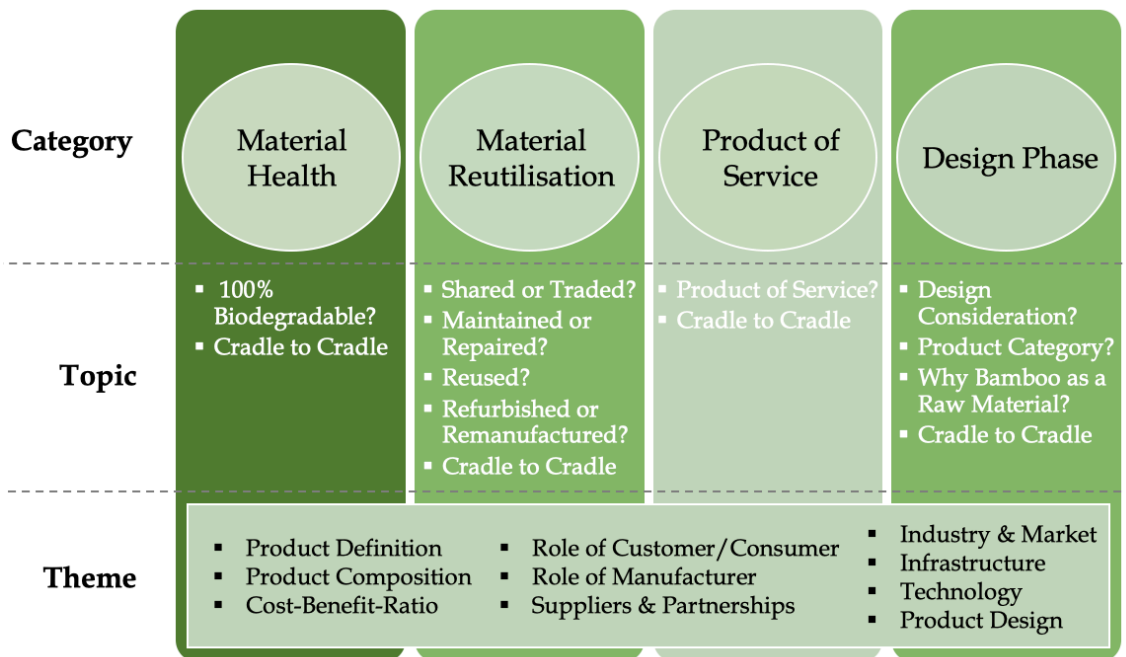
Category

Material Health

Material Reutilisation

Product of Service

Design Phase

Topic

▪ 100% Biodegradable?
▪ Cradle to Cradle

▪ Shared or Traded?
▪ Maintained or Repaired?
▪ Reused?
▪ Refurbished or Remanufactured?
▪ Cradle to Cradle

▪ Product of Service?
▪ Cradle to Cradle

▪ Design Consideration?
▪ Product Category?
▪ Why Bamboo as a Raw Material?
▪ Cradle to Cradle

Theme

▪ Product Definition
▪ Product Composition
▪ Cost-Benefit-Ratio

▪ Role of Customer/Consumer
▪ Role of Manufacturer
▪ Suppliers & Partnerships

▪ Industry & Market
▪ Infrastructure
▪ Technology
▪ Product Design